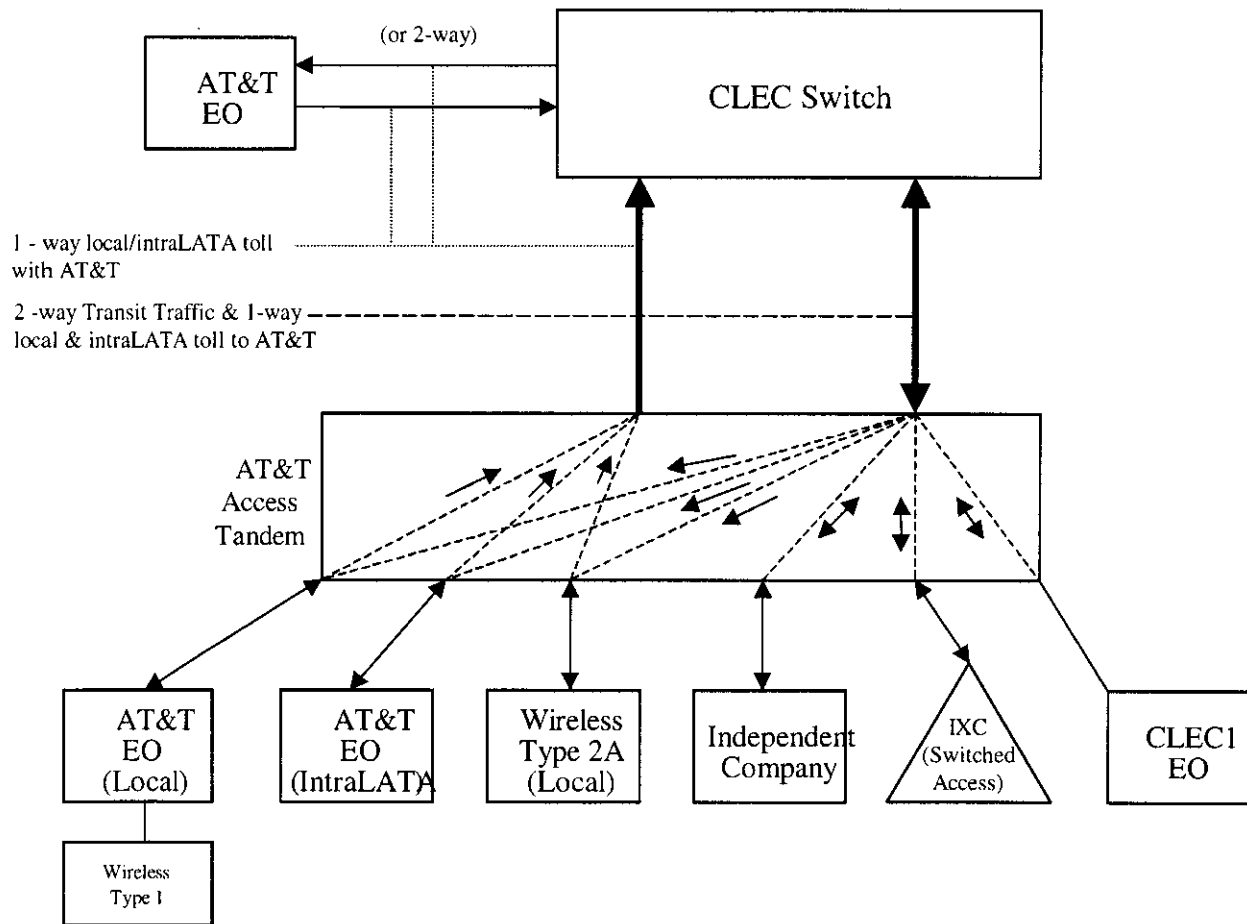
(or 2-way)

AT&T EO

CLEC Switch

1 - way local/intraLATA toll with AT&T

2 -way Transit Traffic & 1-way local & intraLATA toll to AT&T

AT&T Access Tandem

AT&T EO (Local)

AT&T EO (IntraLATA

Wireless Type 2A (Local)

Independent Company

IXC (Switched Access)

CLEC1 EO

Wireless Type 1